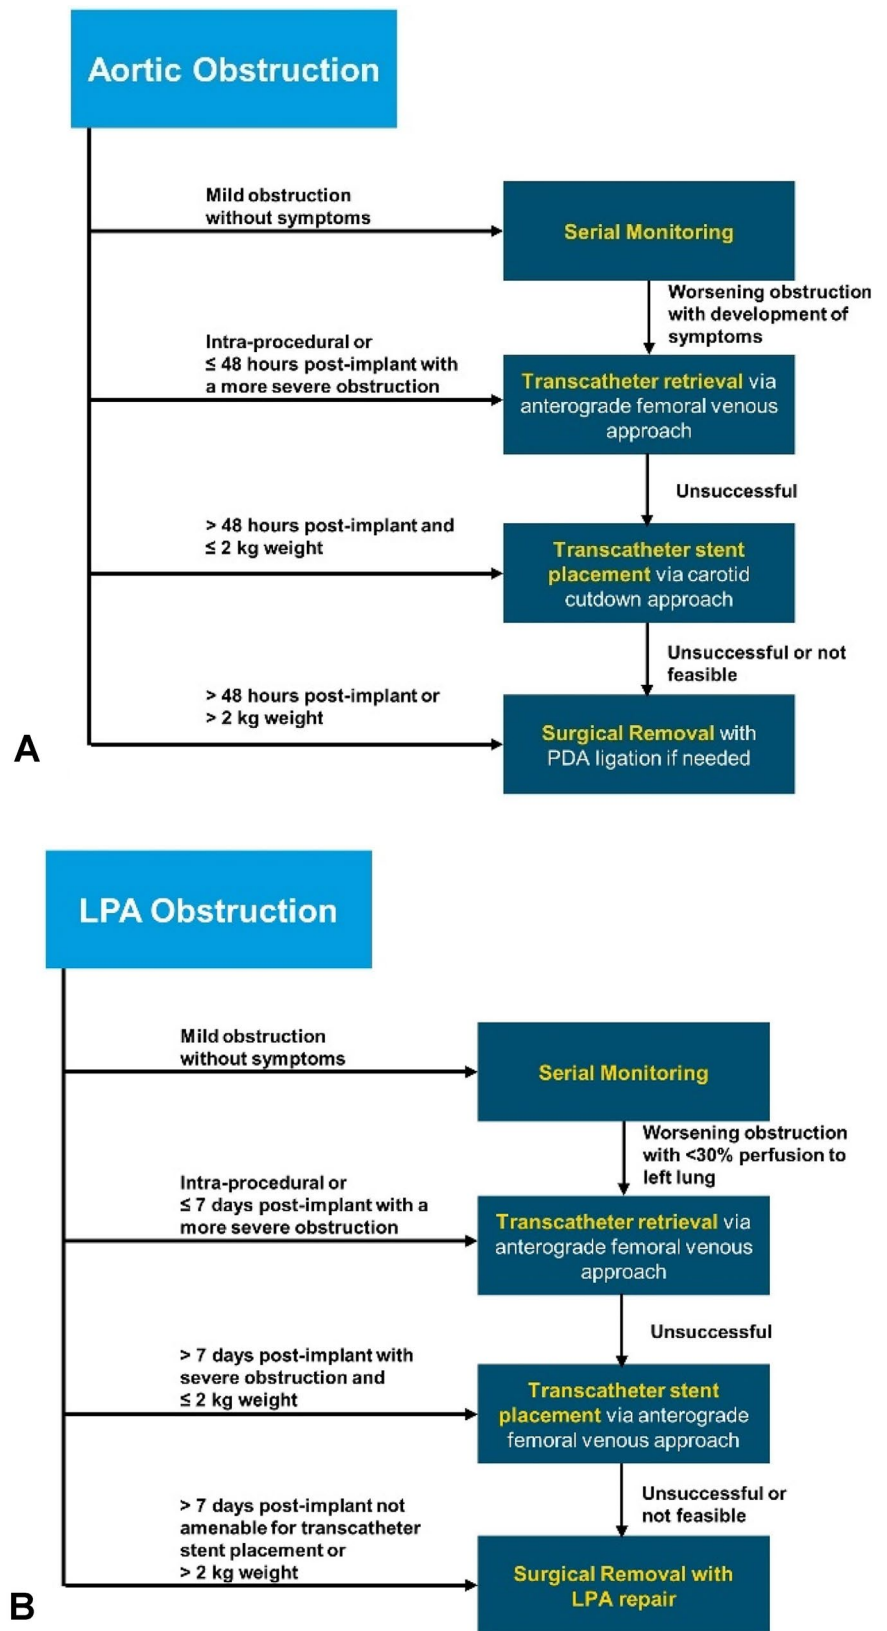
Aortic Obstruction

Mild obstruction without symptoms

Serial Monitoring

Worsening obstruction with development of symptoms

Intra-procedural or ≤ 48 hours post-implant with a more severe obstruction

Transcatheter retrieval via anterograde femoral venous approach

Unsuccessful

> 48 hours post-implant and ≤ 2 kg weight

Transcatheter stent placement via carotid cutdown approach

Unsuccessful or not feasible

> 48 hours post-implant or > 2 kg weight

Surgical Removal with PDA ligation if needed

A

LPA Obstruction

Mild obstruction without symptoms

Serial Monitoring

Worsening obstruction with <30% perfusion to left lung

Intra-procedural or ≤ 7 days post-implant with a more severe obstruction

Transcatheter retrieval via anterograde femoral venous approach

Unsuccessful

> 7 days post-implant with severe obstruction and ≤ 2 kg weight

Transcatheter stent placement via anterograde femoral venous approach

Unsuccessful or not feasible

> 7 days post-implant not amenable for transcatheter stent placement or > 2 kg weight

Surgical Removal with LPA repair

B